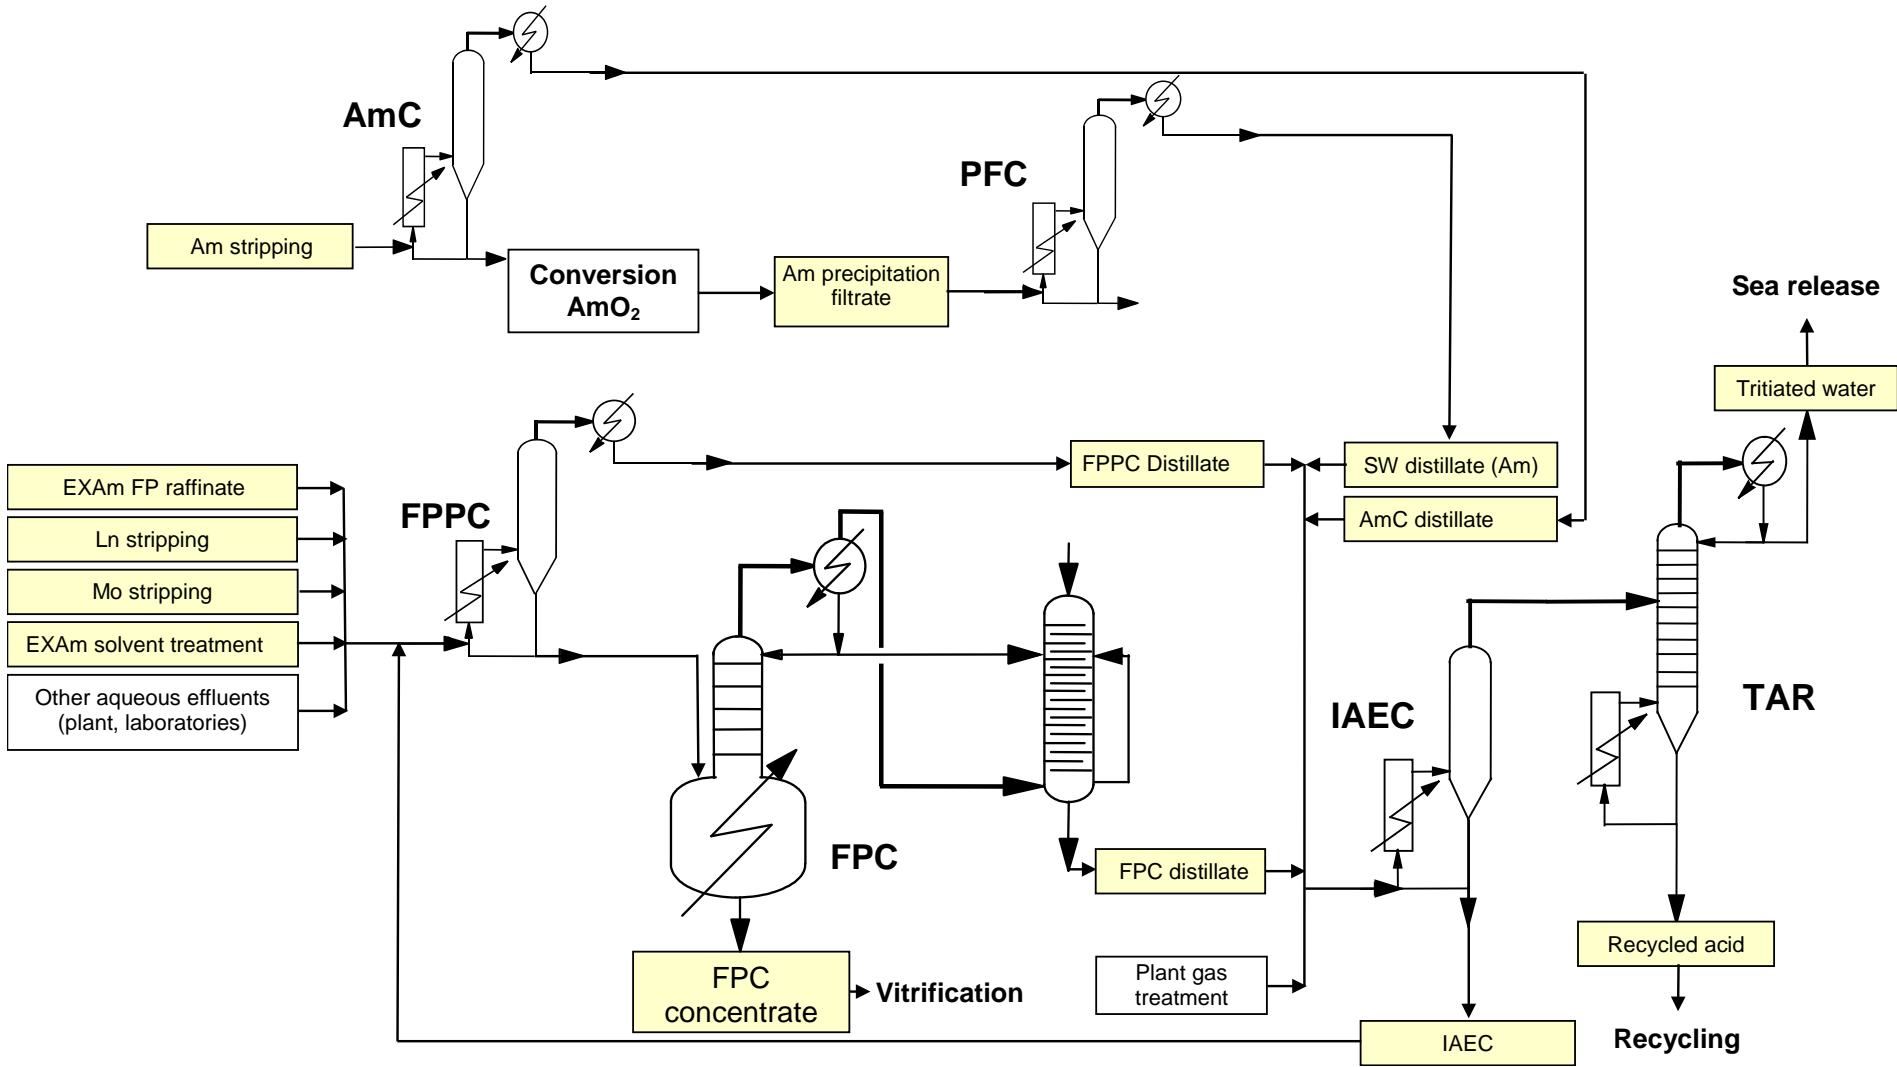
AmC

Am stripping

Conversion $AmO_2$

Am precipitation filtrate

PFC

Sea release

Tritiated water

EXAm FP raffinate

Ln stripping

Mo stripping

EXAm solvent treatment

Other aqueous effluents (plant, laboratories)

FPPC

FPPC Distillate

SW distillate (Am)

AmC distillate

IAEC

TAR

FPC

FPC distillate

FPC concentrate

Vitrification

Plant gas treatment

Recycled acid

IAEC

Recycling